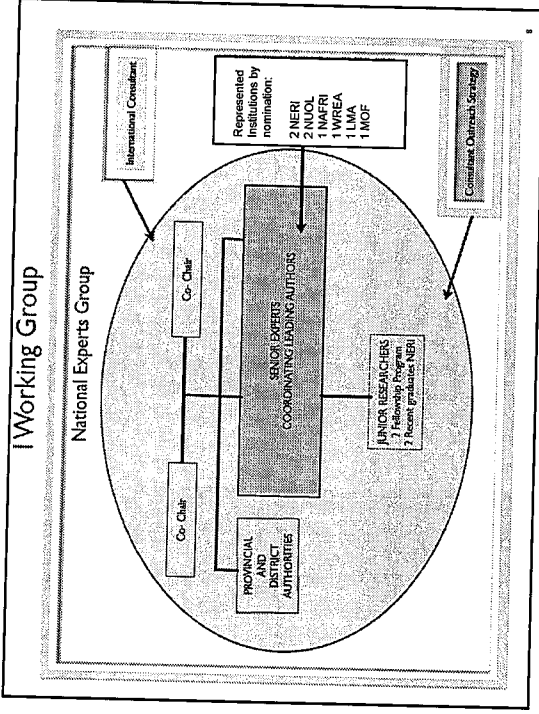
I Working Group

National Experts Group

International Consultant

Co- Chair

Co- Chair

Represented Institutions by nomination:
2 NERI
2 NUOL
1 NAFRI
1 WREA
1 LMA
1 MOF

PROVINCIAL AND DISTRICT AUTHORITIES

SENIOR EXPERTS
COORDINATING LEADING AUTHORS

JUNIOR RESEARCHERS
2 Fellowship Program
2 Recent graduates NERI

Consultant Outreach Strategy